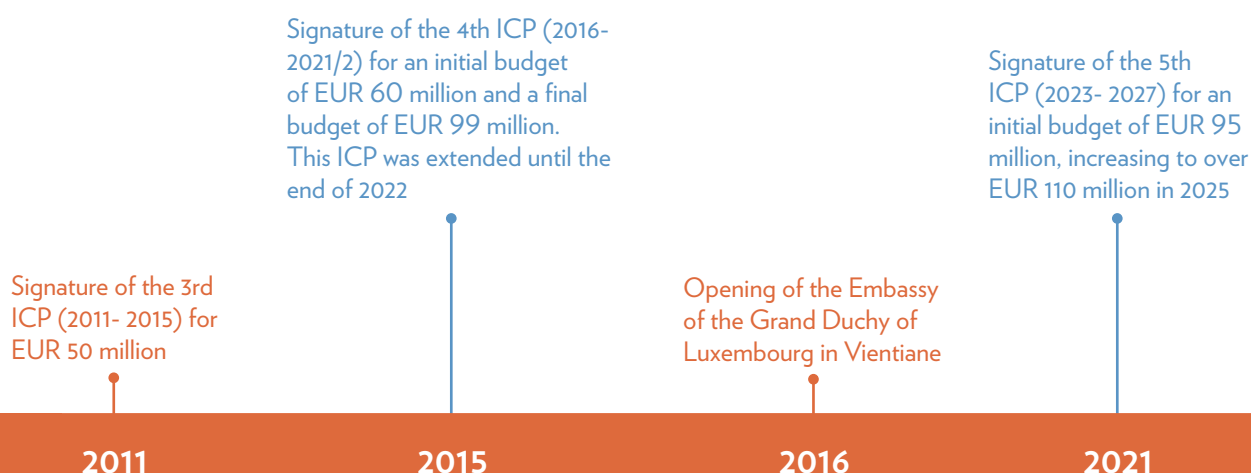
Signature of the 4th ICP (2016-2021/2) for an initial budget of EUR 60 million and a final budget of EUR 99 million. This ICP was extended until the end of 2022

Signature of the 5th ICP (2023- 2027) for an initial budget of EUR 95 million, increasing to over EUR 110 million in 2025

Signature of the 3rd ICP (2011- 2015) for EUR 50 million

Opening of the Embassy of the Grand Duchy of Luxembourg in Vientiane

2011

2015

2016

2021